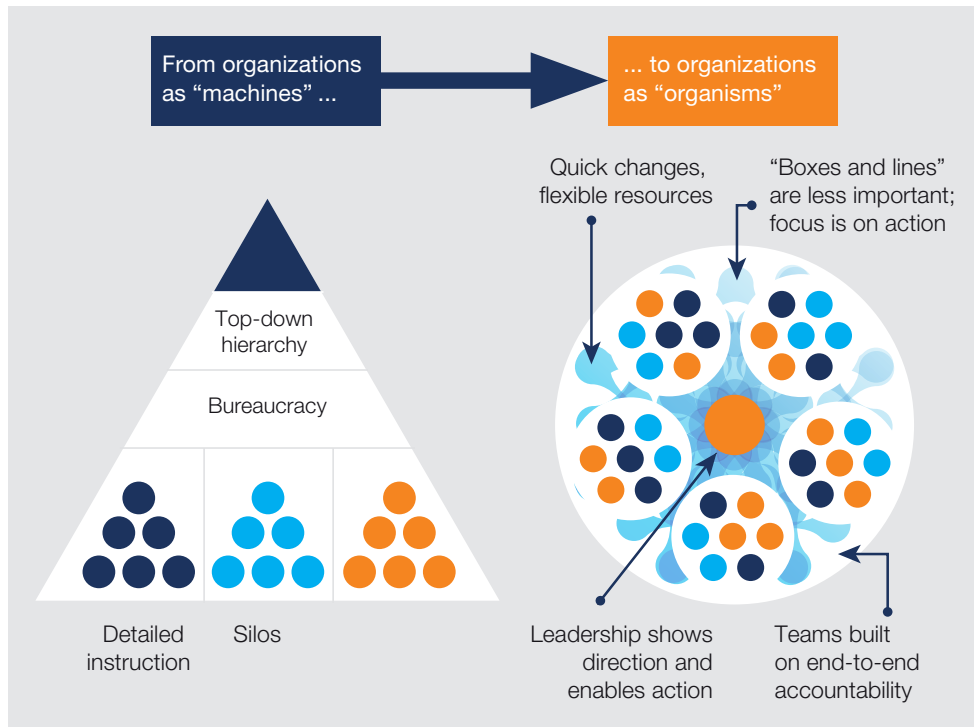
From organizations as “machines” ...

... to organizations as “organisms”

Top-down hierarchy

Bureaucracy

Detailed instruction

Silos

Quick changes, flexible resources

“Boxes and lines” are less important; focus is on action

Leadership shows direction and enables action

Teams built on end-to-end accountability